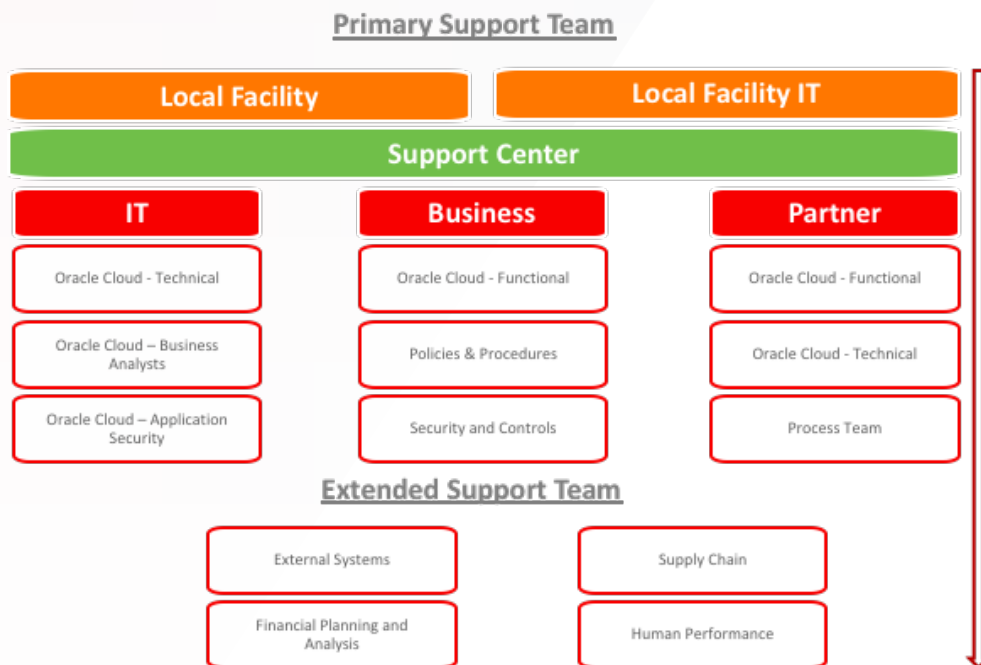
Primary Support Team

Local Facility

Local Facility IT

Support Center

IT

Business

Partner

Oracle Cloud - Technical

Oracle Cloud - Functional

Oracle Cloud - Functional

Oracle Cloud – Business Analysts

Policies & Procedures

Oracle Cloud - Technical

Oracle Cloud – Application Security

Security and Controls

Process Team

Extended Support Team

External Systems

Supply Chain

Financial Planning and Analysis

Human Performance